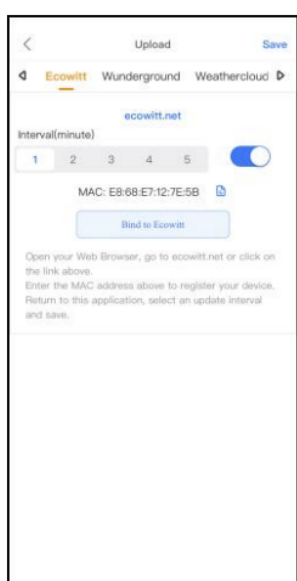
Upload

Save

Ecowitt

Wunderground

Weathercloud

ecowitt.net

Interval(minute)

1

2

3

4

5

MAC: E8:68:E7:12:7E:5B

Bind to Ecowitt

Open your Web Browser, go to ecowitt.net or click on the link above.
Enter the MAC address above to register your device.
Return to this application, select an update interval and save.